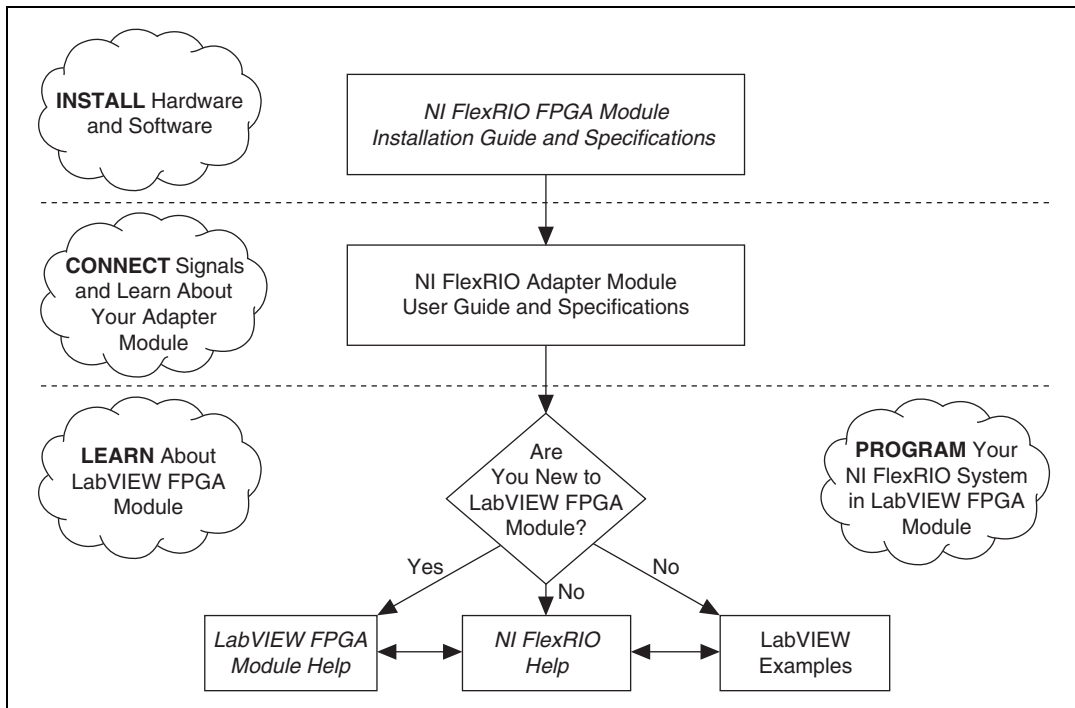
INSTALL Hardware and Software

NI FlexRIO FPGA Module Installation Guide and Specifications

CONNECT Signals and Learn About Your Adapter Module

NI FlexRIO Adapter Module User Guide and Specifications

LEARN About LabVIEW FPGA Module

Are You New to LabVIEW FPGA Module?

PROGRAM Your NI FlexRIO System in LabVIEW FPGA Module

Yes

No

No

LabVIEW FPGA Module Help

NI FlexRIO Help

LabVIEW Examples